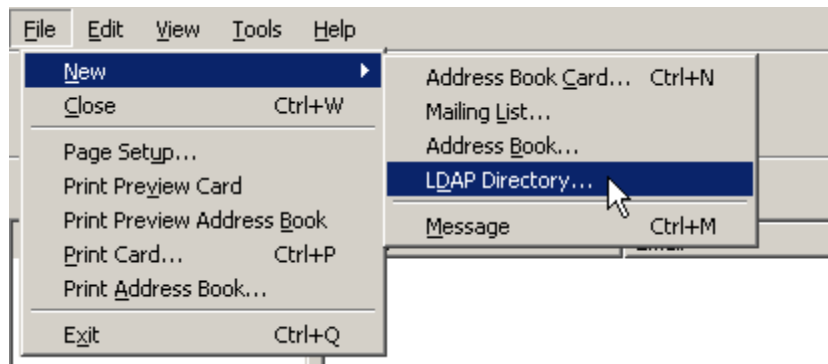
File Edit View Tools Help

New
Close Ctrl+W
Page Setup...
Print Preview Card
Print Preview Address Book
Print Card... Ctrl+P
Print Address Book...
Exit Ctrl+Q

Address Book Card... Ctrl+N
Mailing List...
Address Book...
LDAP Directory...
Message Ctrl+M